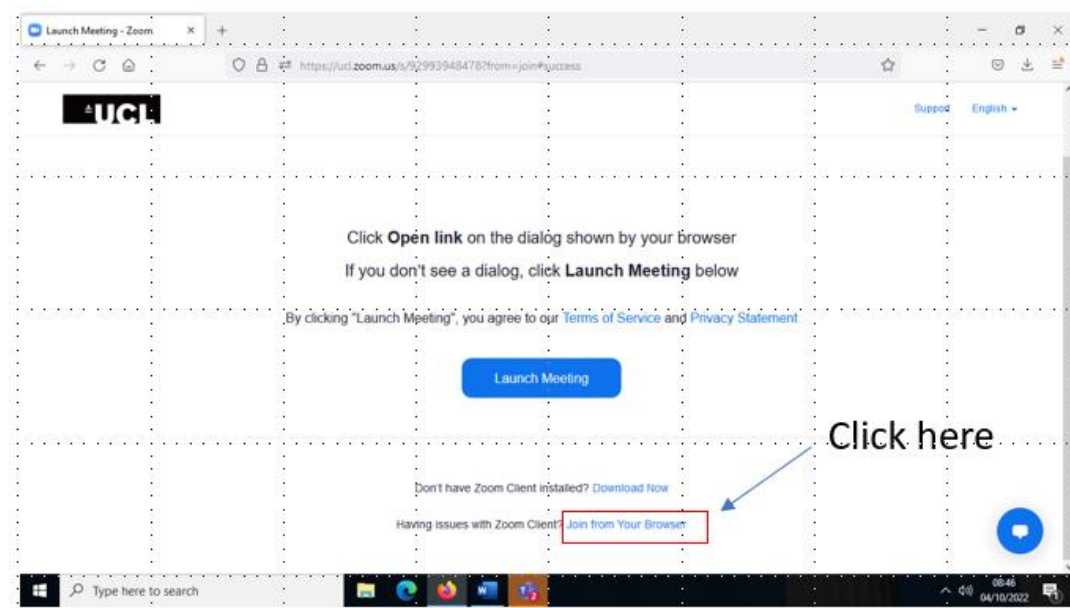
Launch Meeting - Zoom

https://ucl.zoom.us/s/929939484787from=join#success

UCL

Support English

Click **Open link** on the dialog shown by your browser

If you don't see a dialog, click **Launch Meeting** below

By clicking "Launch Meeting", you agree to our Terms of Service and Privacy Statement

Launch Meeting

Click here

Don't have Zoom Client installed? Download Now

Having issues with Zoom Client? Join from Your Browser

Type here to search

08:46
04/10/2022